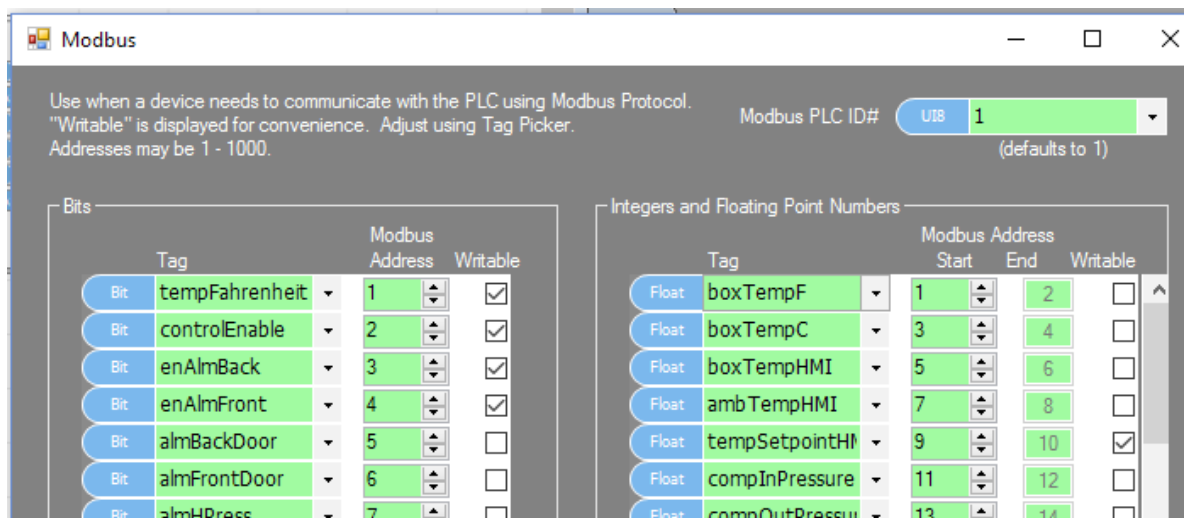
Modbus

Use when a device needs to communicate with the PLC using Modbus Protocol. "Writable" is displayed for convenience. Adjust using Tag Picker. Addresses may be 1 - 1000.

Modbus PLC ID# UI8 1
(defaults to 1)

Bits

| | Tag | Modbus Address | Writable |
|---|---|---|---|
| Bit | tempFahrenheit | 1 | ☑ |
| Bit | controlEnable | 2 | ☑ |
| Bit | enAlmBack | 3 | ☑ |
| Bit | enAlmFront | 4 | ☑ |
| Bit | almBackDoor | 5 | ☐ |
| Bit | almFrontDoor | 6 | ☐ |
| Bit | almHPress | 7 | ☐ |

Integers and Floating Point Numbers

| | Tag | Modbus Address Start | End | Writable |
|---|---|---|---|---|
| Float | boxTempF | 1 | 2 | ☐ |
| Float | boxTempC | 3 | 4 | ☐ |
| Float | boxTempHMI | 5 | 6 | ☐ |
| Float | ambTempHMI | 7 | 8 | ☐ |
| Float | tempSetpointHI | 9 | 10 | ☑ |
| Float | compInPressure | 11 | 12 | ☐ |
| Float | compOutPressu | 13 | 14 | ☐ |